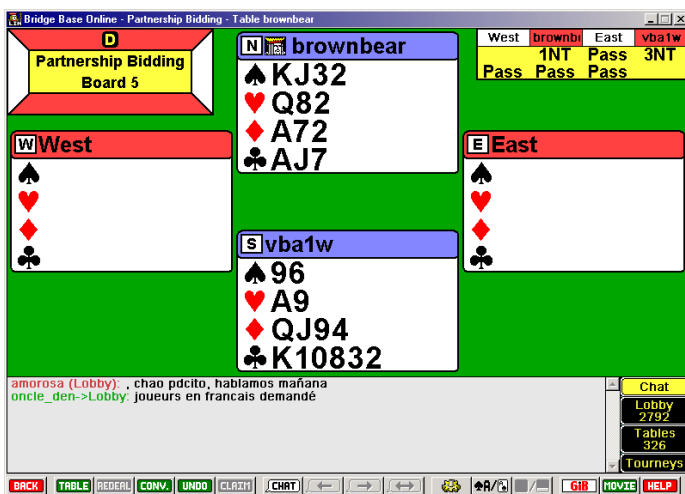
Bridge Base Online - Partnership Bidding - Table brownbear

D
Partnership Bidding
Board 5

N brownbear
♠KJ32
♥Q82
♦A72
♣AJ7

| West | brownb | East | vba1w |
|---|---|---|---|
| | 1NT | Pass | 3NT |
| Pass | Pass | Pass | |

W West
♠
♥
♦
♣

E East
♠
♥
♦
♣

S vba1w
♠96
♥A9
♦QJ94
♣K10832

amorosa (Lobby): , chao pdcito, hablamos mañana
oncle_den->Lobby: joueurs en francais demandé

Chat
Lobby 2792
Tables 326
Tourneys

BACK TABLE REDEAL CONV. UNDO CLAIM CHAT GIB MOVIE HELP